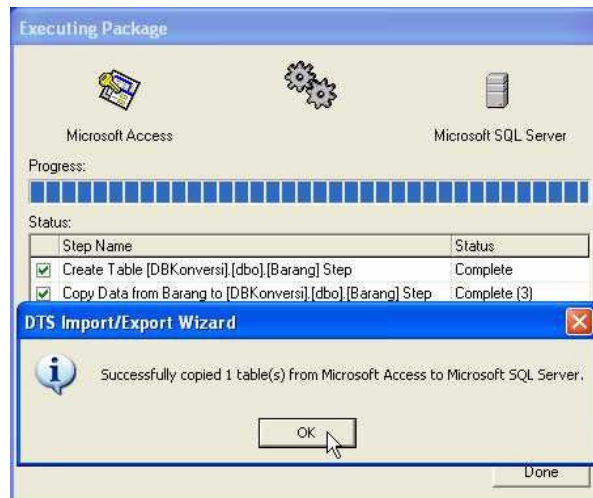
Executing Package

Microsoft Access

Microsoft SQL Server

Progress:

Status:

| Step Name | Status |
|---|---|
| Create Table [DBKonversi].[dbo].[Barang] Step | Complete |
| Copy Data from Barang to [DBKonversi].[dbo].[Barang] Step | Complete (3) |

DTS Import/Export Wizard

Successfully copied 1 table(s) from Microsoft Access to Microsoft SQL Server.

OK

Done